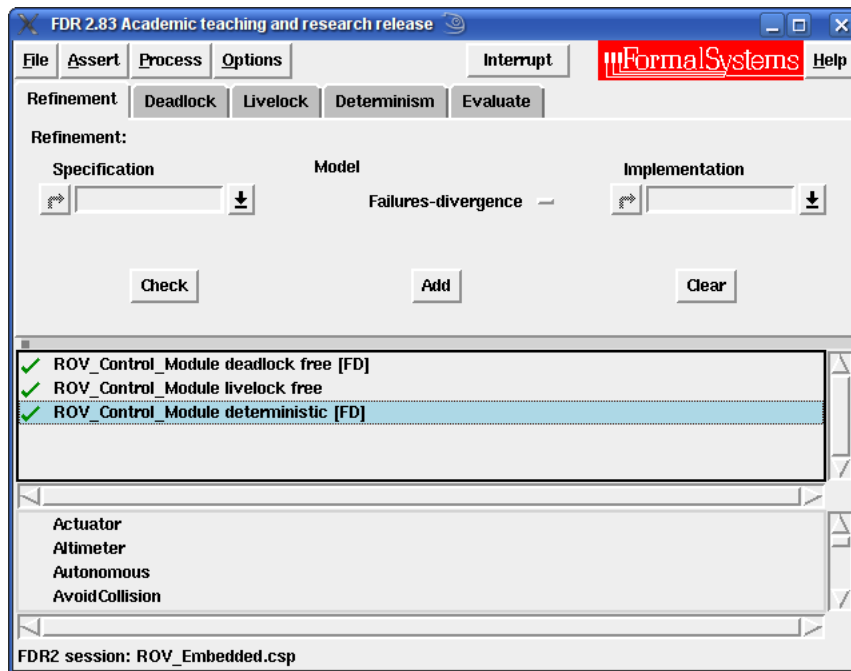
FDR 2.83 Academic teaching and research release

File Assert Process Options Interrupt FormalSystems Help

Refinement Deadlock Livelock Determinism Evaluate

Refinement:

Specification

Model

Implementation

Failures-divergence

Check

Add

Clear

ROV_Control_Module deadlock free [FD]
ROV_Control_Module livelock free
ROV_Control_Module deterministic [FD]

Actuator
Altimeter
Autonomous
AvoidCollision

FDR2 session: ROV_Embedded.csp